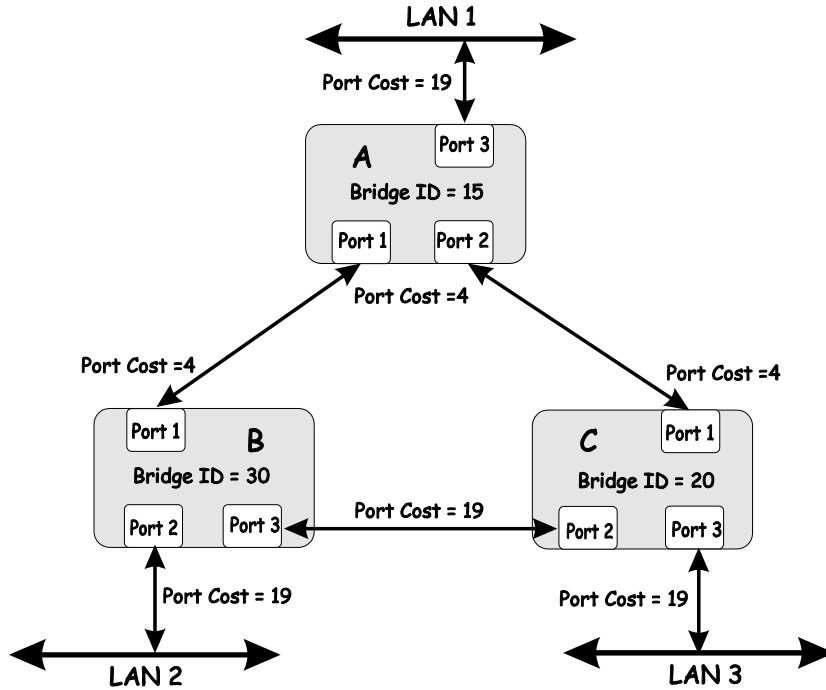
LAN 1

Port Cost = 19

Port 3

A

Bridge ID = 15

Port 1

Port 2

Port Cost =4

Port Cost =4

Port Cost =4

Port 1

B

Bridge ID = 30

Port 2

Port 3

Port Cost = 19

C

Port 1

Bridge ID = 20

Port 2

Port 3

Port Cost = 19

Port Cost = 19

LAN 2

LAN 3